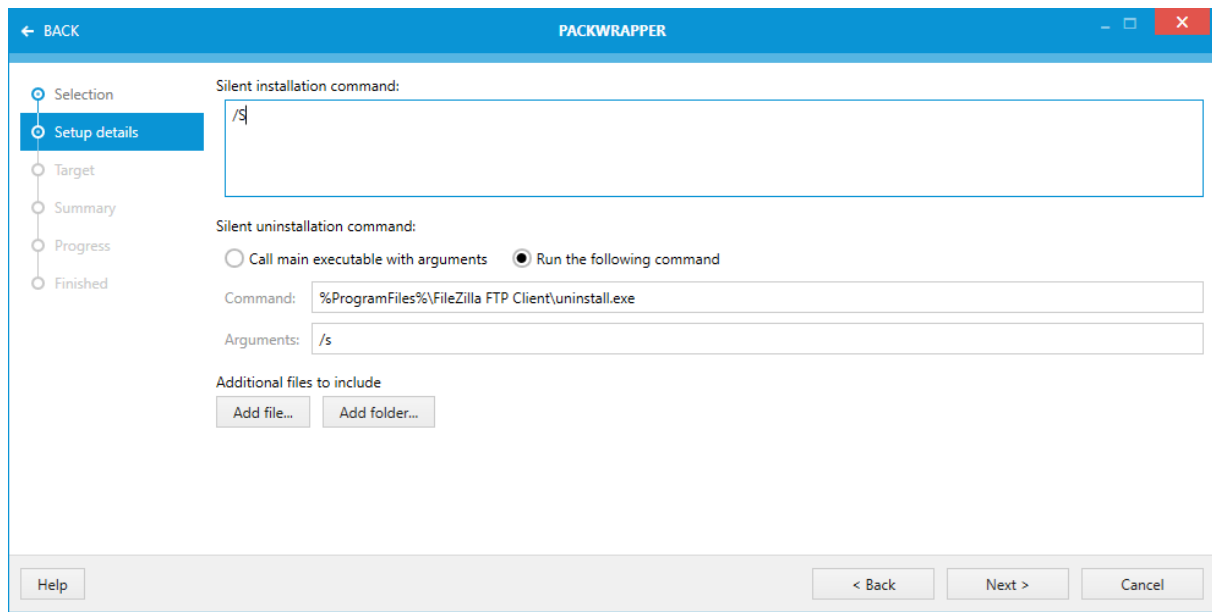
← BACK

PACKWRAPPER

Selection
Setup details
Target
Summary
Progress
Finished

Silent installation command:

/S

Silent uninstallation command:

Call main executable with arguments
Run the following command

Command: %ProgramFiles%\FileZilla FTP Client\uninstall.exe

Arguments: /s

Additional files to include

Add file...
Add folder...

Help

< Back
Next >
Cancel